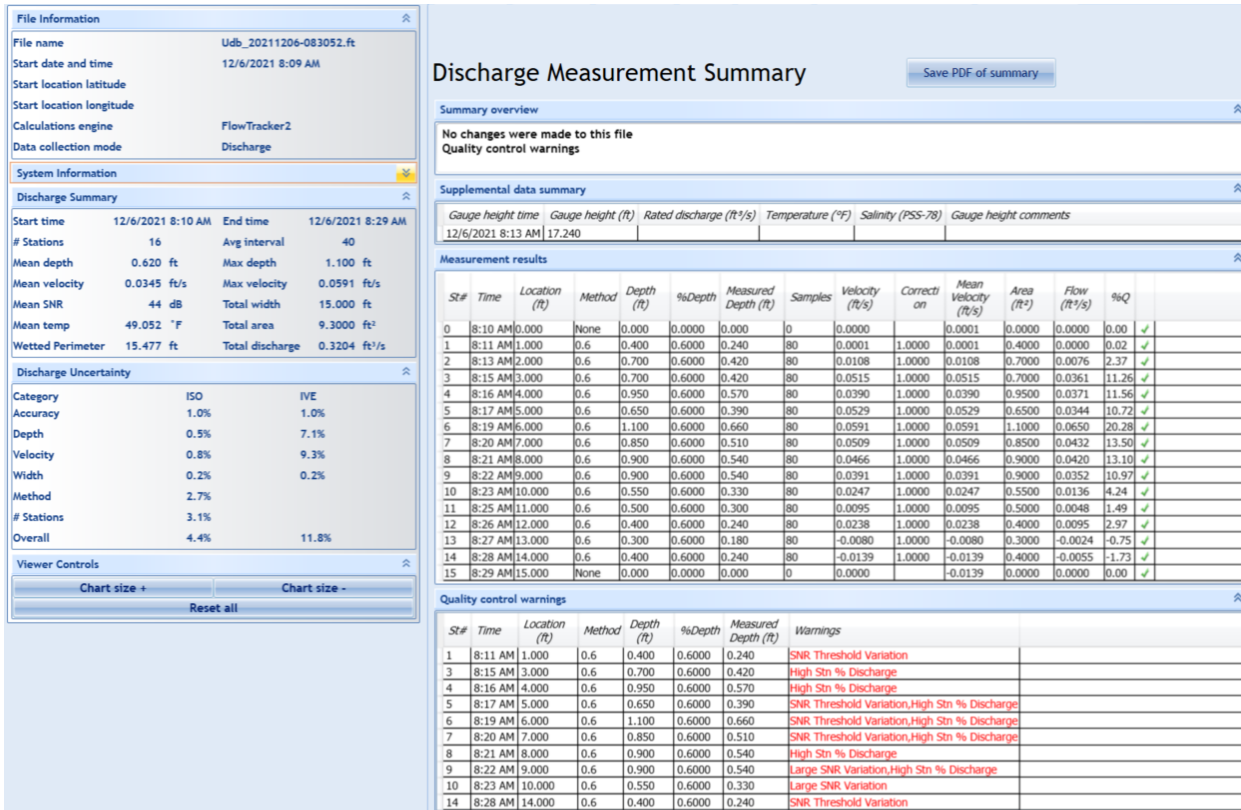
File Information

| | |
|---|---|
| File name | Udb_20211206-083052.ft |
| Start date and time | 12/6/2021 8:09 AM |
| Start location latitude | |
| Start location longitude | |
| Calculations engine | FlowTracker2 |
| Data collection mode | Discharge |

System Information

Discharge Summary

| | | | |
|---|---|---|---|
| Start time | 12/6/2021 8:10 AM | End time | 12/6/2021 8:29 AM |
| # Stations | 16 | Avg interval | 40 |
| Mean depth | 0.620 ft | Max depth | 1.100 ft |
| Mean velocity | 0.0345 ft/s | Max velocity | 0.0591 ft/s |
| Mean SNR | 44 dB | Total width | 15.000 ft |
| Mean temp | 49.052 °F | Total area | 9.3000 ft² |
| Wetted Perimeter | 15.477 ft | Total discharge | 0.3204 ft³/s |

Discharge Uncertainty

| Category | ISO | IVE |
|---|---|---|
| Accuracy | 1.0% | 1.0% |
| Depth | 0.5% | 7.1% |
| Velocity | 0.8% | 9.3% |
| Width | 0.2% | 0.2% |
| Method | 2.7% | |
| # Stations | 3.1% | |
| Overall | 4.4% | 11.8% |

Viewer Controls

Chart size +
Chart size -
Reset all

Discharge Measurement Summary

Save PDF of summary

Summary overview

No changes were made to this file
Quality control warnings

Supplemental data summary

| Gauge height time | Gauge height (ft) | Rated discharge (ft³/s) | Temperature (°F) | Salinity (PSS-78) | Gauge height comments |
|---|---|---|---|---|---|
| 12/6/2021 8:13 AM | 17.240 | | | | |

Measurement results

| St# | Time | Location (ft) | Method | Depth (ft) | %Depth | Measured Depth (ft) | Samples | Velocity (ft/s) | Correction | Mean Velocity (ft/s) | Area (ft²) | Flow (ft³/s) | %Q | |
|---|---|---|---|---|---|---|---|---|---|---|---|---|---|---|
| 0 | 8:10 AM | 0.000 | None | 0.000 | 0.0000 | 0.000 | 0 | 0.0000 | | 0.0001 | 0.0000 | 0.0000 | 0.00 | ✓ |
| 1 | 8:11 AM | 1.000 | 0.6 | 0.400 | 0.6000 | 0.240 | 80 | 0.0001 | 1.0000 | 0.0001 | 0.4000 | 0.0000 | 0.02 | ✓ |
| 2 | 8:13 AM | 2.000 | 0.6 | 0.700 | 0.6000 | 0.420 | 80 | 0.0108 | 1.0000 | 0.0108 | 0.7000 | 0.0076 | 2.37 | ✓ |
| 3 | 8:15 AM | 3.000 | 0.6 | 0.700 | 0.6000 | 0.420 | 80 | 0.0515 | 1.0000 | 0.0515 | 0.7000 | 0.0361 | 11.26 | ✓ |
| 4 | 8:16 AM | 4.000 | 0.6 | 0.950 | 0.6000 | 0.570 | 80 | 0.0390 | 1.0000 | 0.0390 | 0.9500 | 0.0371 | 11.56 | ✓ |
| 5 | 8:17 AM | 5.000 | 0.6 | 0.650 | 0.6000 | 0.390 | 80 | 0.0529 | 1.0000 | 0.0529 | 0.6500 | 0.0344 | 10.72 | ✓ |
| 6 | 8:19 AM | 6.000 | 0.6 | 1.100 | 0.6000 | 0.660 | 80 | 0.0591 | 1.0000 | 0.0591 | 1.1000 | 0.0650 | 20.28 | ✓ |
| 7 | 8:20 AM | 7.000 | 0.6 | 0.850 | 0.6000 | 0.510 | 80 | 0.0509 | 1.0000 | 0.0509 | 0.8500 | 0.0432 | 13.50 | ✓ |
| 8 | 8:21 AM | 8.000 | 0.6 | 0.900 | 0.6000 | 0.540 | 80 | 0.0466 | 1.0000 | 0.0466 | 0.9000 | 0.0420 | 13.10 | ✓ |
| 9 | 8:22 AM | 9.000 | 0.6 | 0.900 | 0.6000 | 0.540 | 80 | 0.0391 | 1.0000 | 0.0391 | 0.9000 | 0.0352 | 10.97 | ✓ |
| 10 | 8:23 AM | 10.000 | 0.6 | 0.550 | 0.6000 | 0.330 | 80 | 0.0247 | 1.0000 | 0.0247 | 0.5500 | 0.0136 | 4.24 | ✓ |
| 11 | 8:25 AM | 11.000 | 0.6 | 0.500 | 0.6000 | 0.300 | 80 | 0.0095 | 1.0000 | 0.0095 | 0.5000 | 0.0048 | 1.49 | ✓ |
| 12 | 8:26 AM | 12.000 | 0.6 | 0.400 | 0.6000 | 0.240 | 80 | 0.0238 | 1.0000 | 0.0238 | 0.4000 | 0.0095 | 2.97 | ✓ |
| 13 | 8:27 AM | 13.000 | 0.6 | 0.300 | 0.6000 | 0.180 | 80 | -0.0080 | 1.0000 | -0.0080 | 0.3000 | -0.0024 | -0.75 | ✓ |
| 14 | 8:28 AM | 14.000 | 0.6 | 0.400 | 0.6000 | 0.240 | 80 | -0.0139 | 1.0000 | -0.0139 | 0.4000 | -0.0055 | -1.73 | ✓ |
| 15 | 8:29 AM | 15.000 | None | 0.000 | 0.0000 | 0.000 | 0 | 0.0000 | | -0.0139 | 0.0000 | 0.0000 | 0.00 | ✓ |

Quality control warnings

| St# | Time | Location (ft) | Method | Depth (ft) | %Depth | Measured Depth (ft) | Warnings |
|---|---|---|---|---|---|---|---|
| 1 | 8:11 AM | 1.000 | 0.6 | 0.400 | 0.6000 | 0.240 | SNR Threshold Variation |
| 3 | 8:15 AM | 3.000 | 0.6 | 0.700 | 0.6000 | 0.420 | High Stn % Discharge |
| 4 | 8:16 AM | 4.000 | 0.6 | 0.950 | 0.6000 | 0.570 | High Stn % Discharge |
| 5 | 8:17 AM | 5.000 | 0.6 | 0.650 | 0.6000 | 0.390 | SNR Threshold Variation,High Stn % Discharge |
| 6 | 8:19 AM | 6.000 | 0.6 | 1.100 | 0.6000 | 0.660 | SNR Threshold Variation,High Stn % Discharge |
| 7 | 8:20 AM | 7.000 | 0.6 | 0.850 | 0.6000 | 0.510 | SNR Threshold Variation,High Stn % Discharge |
| 8 | 8:21 AM | 8.000 | 0.6 | 0.900 | 0.6000 | 0.540 | High Stn % Discharge |
| 9 | 8:22 AM | 9.000 | 0.6 | 0.900 | 0.6000 | 0.540 | Large SNR Variation,High Stn % Discharge |
| 10 | 8:23 AM | 10.000 | 0.6 | 0.550 | 0.6000 | 0.330 | Large SNR Variation |
| 14 | 8:28 AM | 14.000 | 0.6 | 0.400 | 0.6000 | 0.240 | SNR Threshold Variation |